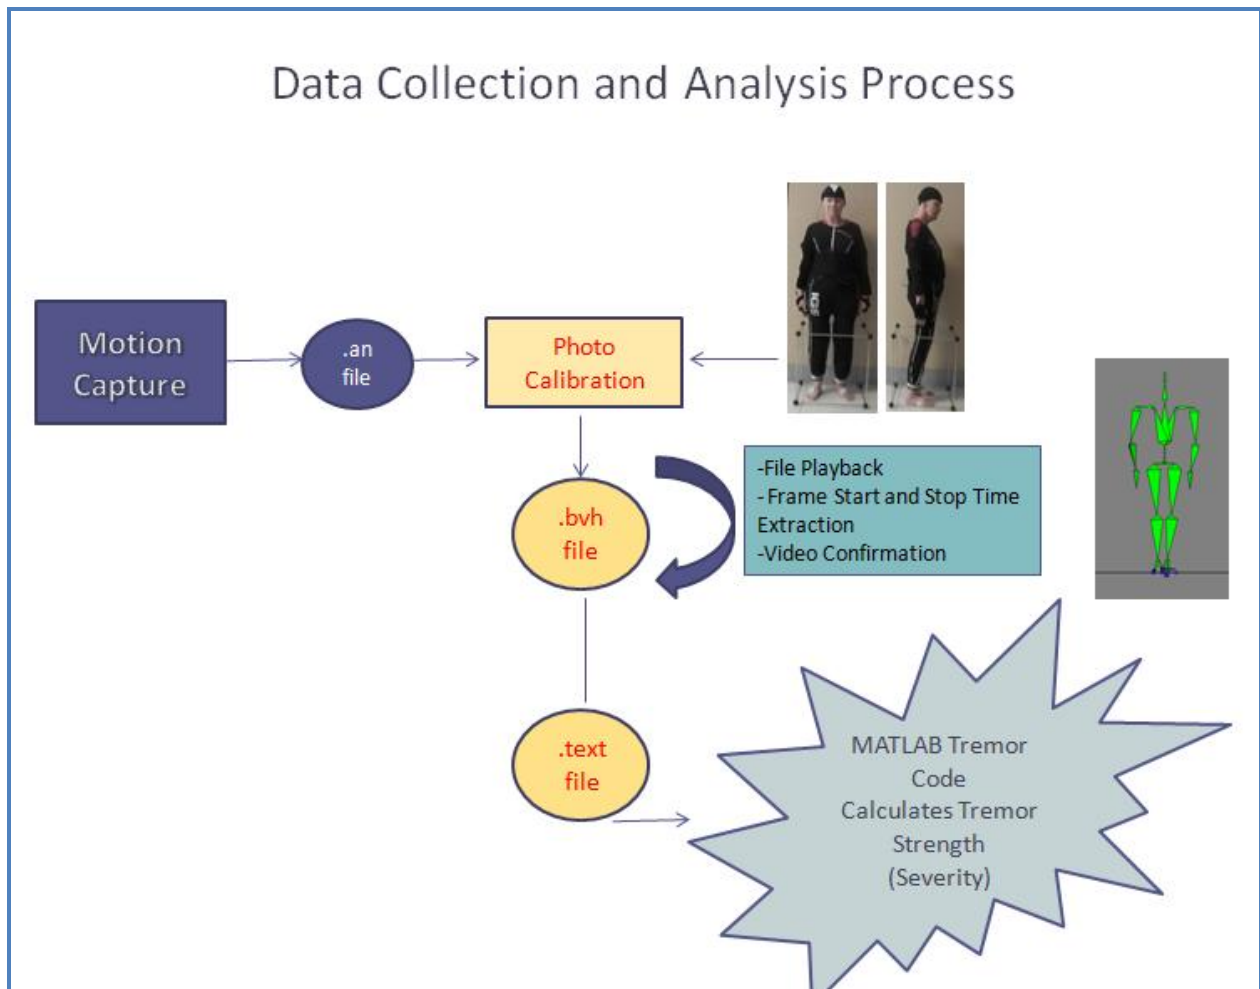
Data Collection and Analysis Process

Motion Capture

.an file

Photo Calibration

.bvh file

-File Playback
- Frame Start and Stop Time Extraction
-Video Confirmation

.text file

MATLAB Tremor Code Calculates Tremor Strength (Severity)